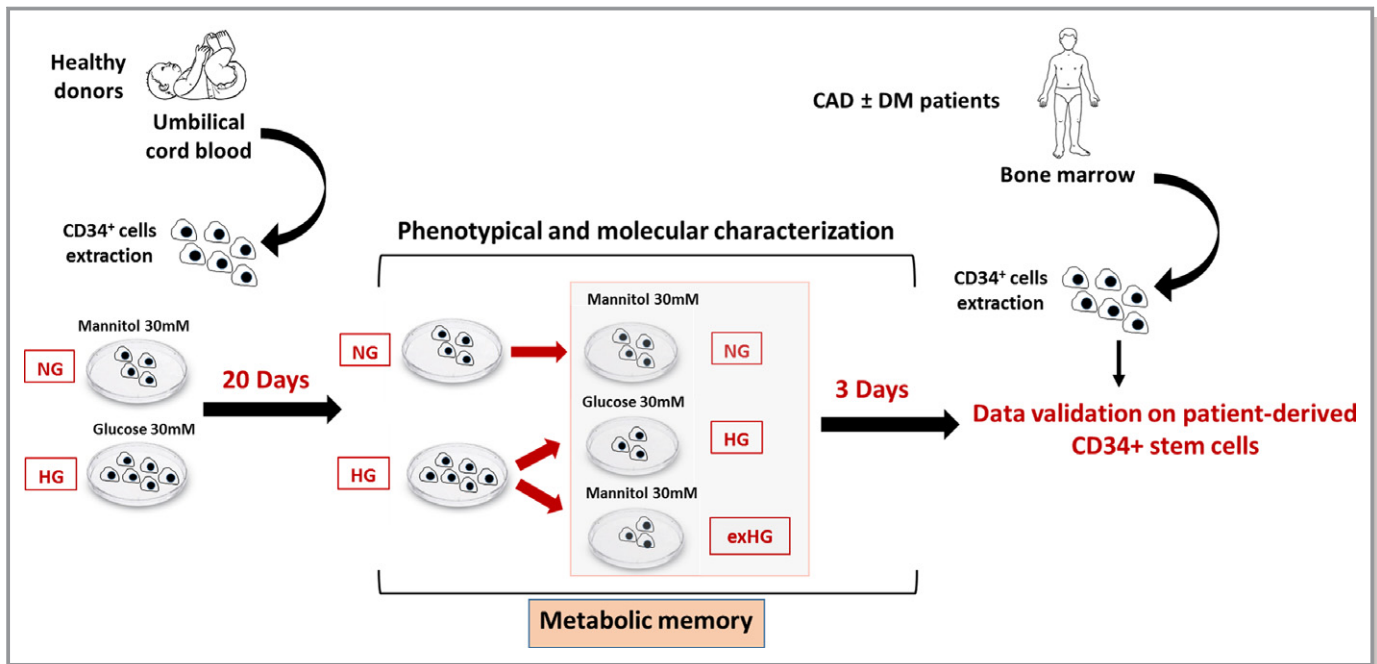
Healthy donors

Umbilical cord blood

$CD34^+$ cells extraction

Mannitol 30mM

NG

Glucose 30mM

HG

20 Days

Phenotypical and molecular characterization

NG

HG

Mannitol 30mM

NG

Glucose 30mM

HG

Mannitol 30mM

exHG

Metabolic memory

3 Days

CAD ± DM patients

Bone marrow

$CD34^+$ cells extraction

Data validation on patient-derived CD34+ stem cells